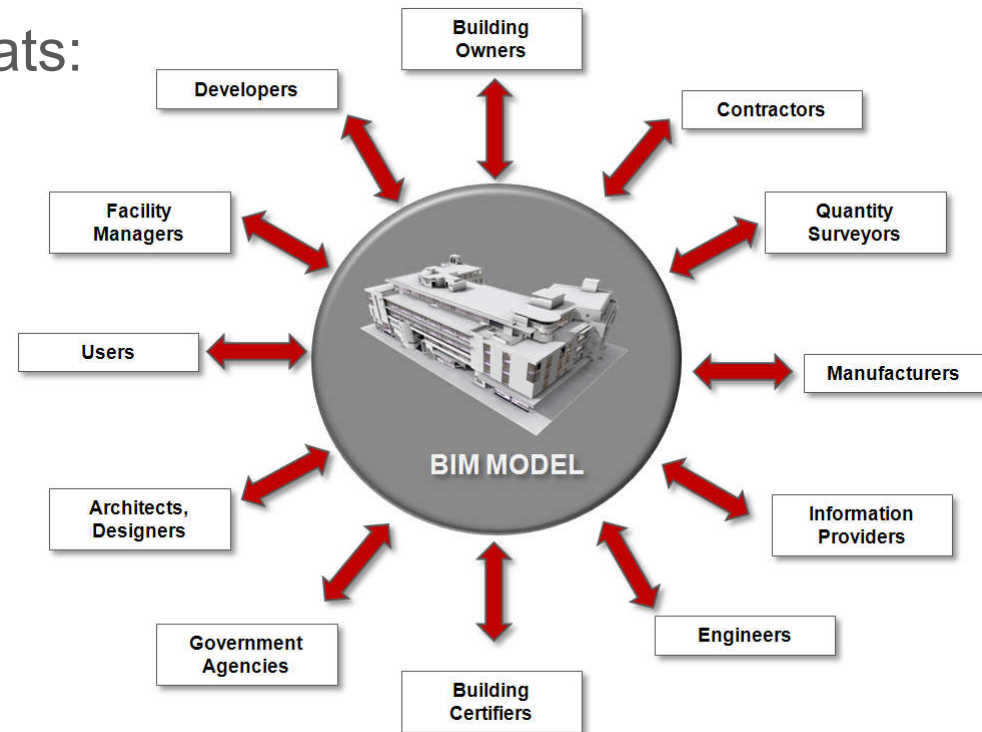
ats:

Building Owners

Developers

Contractors

Facility Managers

Quantity Surveyors

Users

Manufacturers

BIM MODEL

Architects, Designers

Information Providers

Engineers

Government Agencies

Building Certifiers